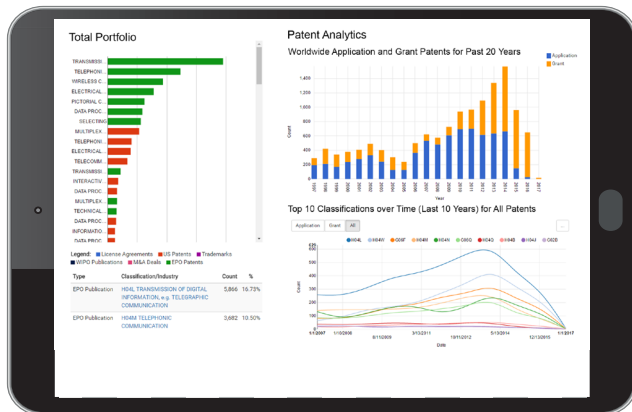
Total Portfolio

TRANSMISSI...
TELEPHONI...
WIRELESS C...
ELECTRICAL...
PICTORIAL C...
DATA PROC...
SELECTING
MULTIPLEX...
TELEPHONI...
ELECTRICAL...
TELECOMM...
TRANSMISSI...
INTERACTIV...
DATA PROC...
MULTIPLEX...
TECHNICAL...
DATA PROC...
INFORMATIO...
DATA PROC...

Legend: License Agreements US Patents Trademarks WIPO Publications M&A Deals EPO Patents

| Type | Classification/Industry | Count | % |
|---|---|---|---|
| EPO Publication | H04L TRANSMISSION OF DIGITAL INFORMATION, e.g. TELEGRAPHIC COMMUNICATION | 5,866 | 16.73% |
| EPO Publication | H04M TELEPHONIC COMMUNICATION | 3,682 | 10.50% |

Patent Analytics

Worldwide Application and Grant Patents for Past 20 Years

Application
Grant

1,400
1,200
1,000
800
600
400
200
0

Count

Year

Top 10 Classifications over Time (Last 10 Years) for All Patents

Application Grant All

H04L H04W G06F H04M H04N G06Q H04Q H04B H04J G02B

Count

Date

1/1/2007 1/10/2008 8/11/2009 5/13/2011 10/11/2012 5/13/2014 12/13/2015 1/1/2017